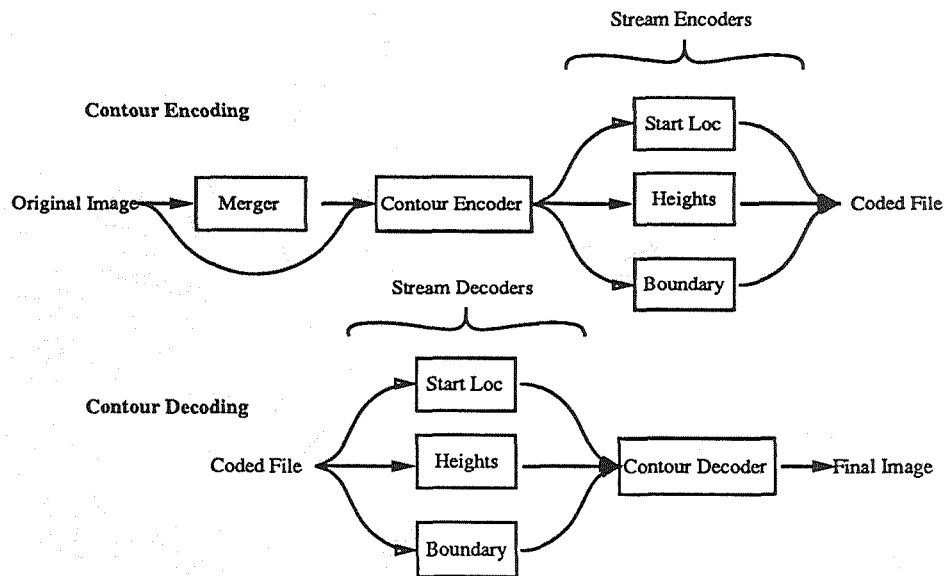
Stream Encoders

Contour Encoding

Original Image

Merger

Contour Encoder

Start Loc

Heights

Boundary

Coded File

Stream Decoders

Contour Decoding

Coded File

Start Loc

Heights

Boundary

Contour Decoder

Final Image